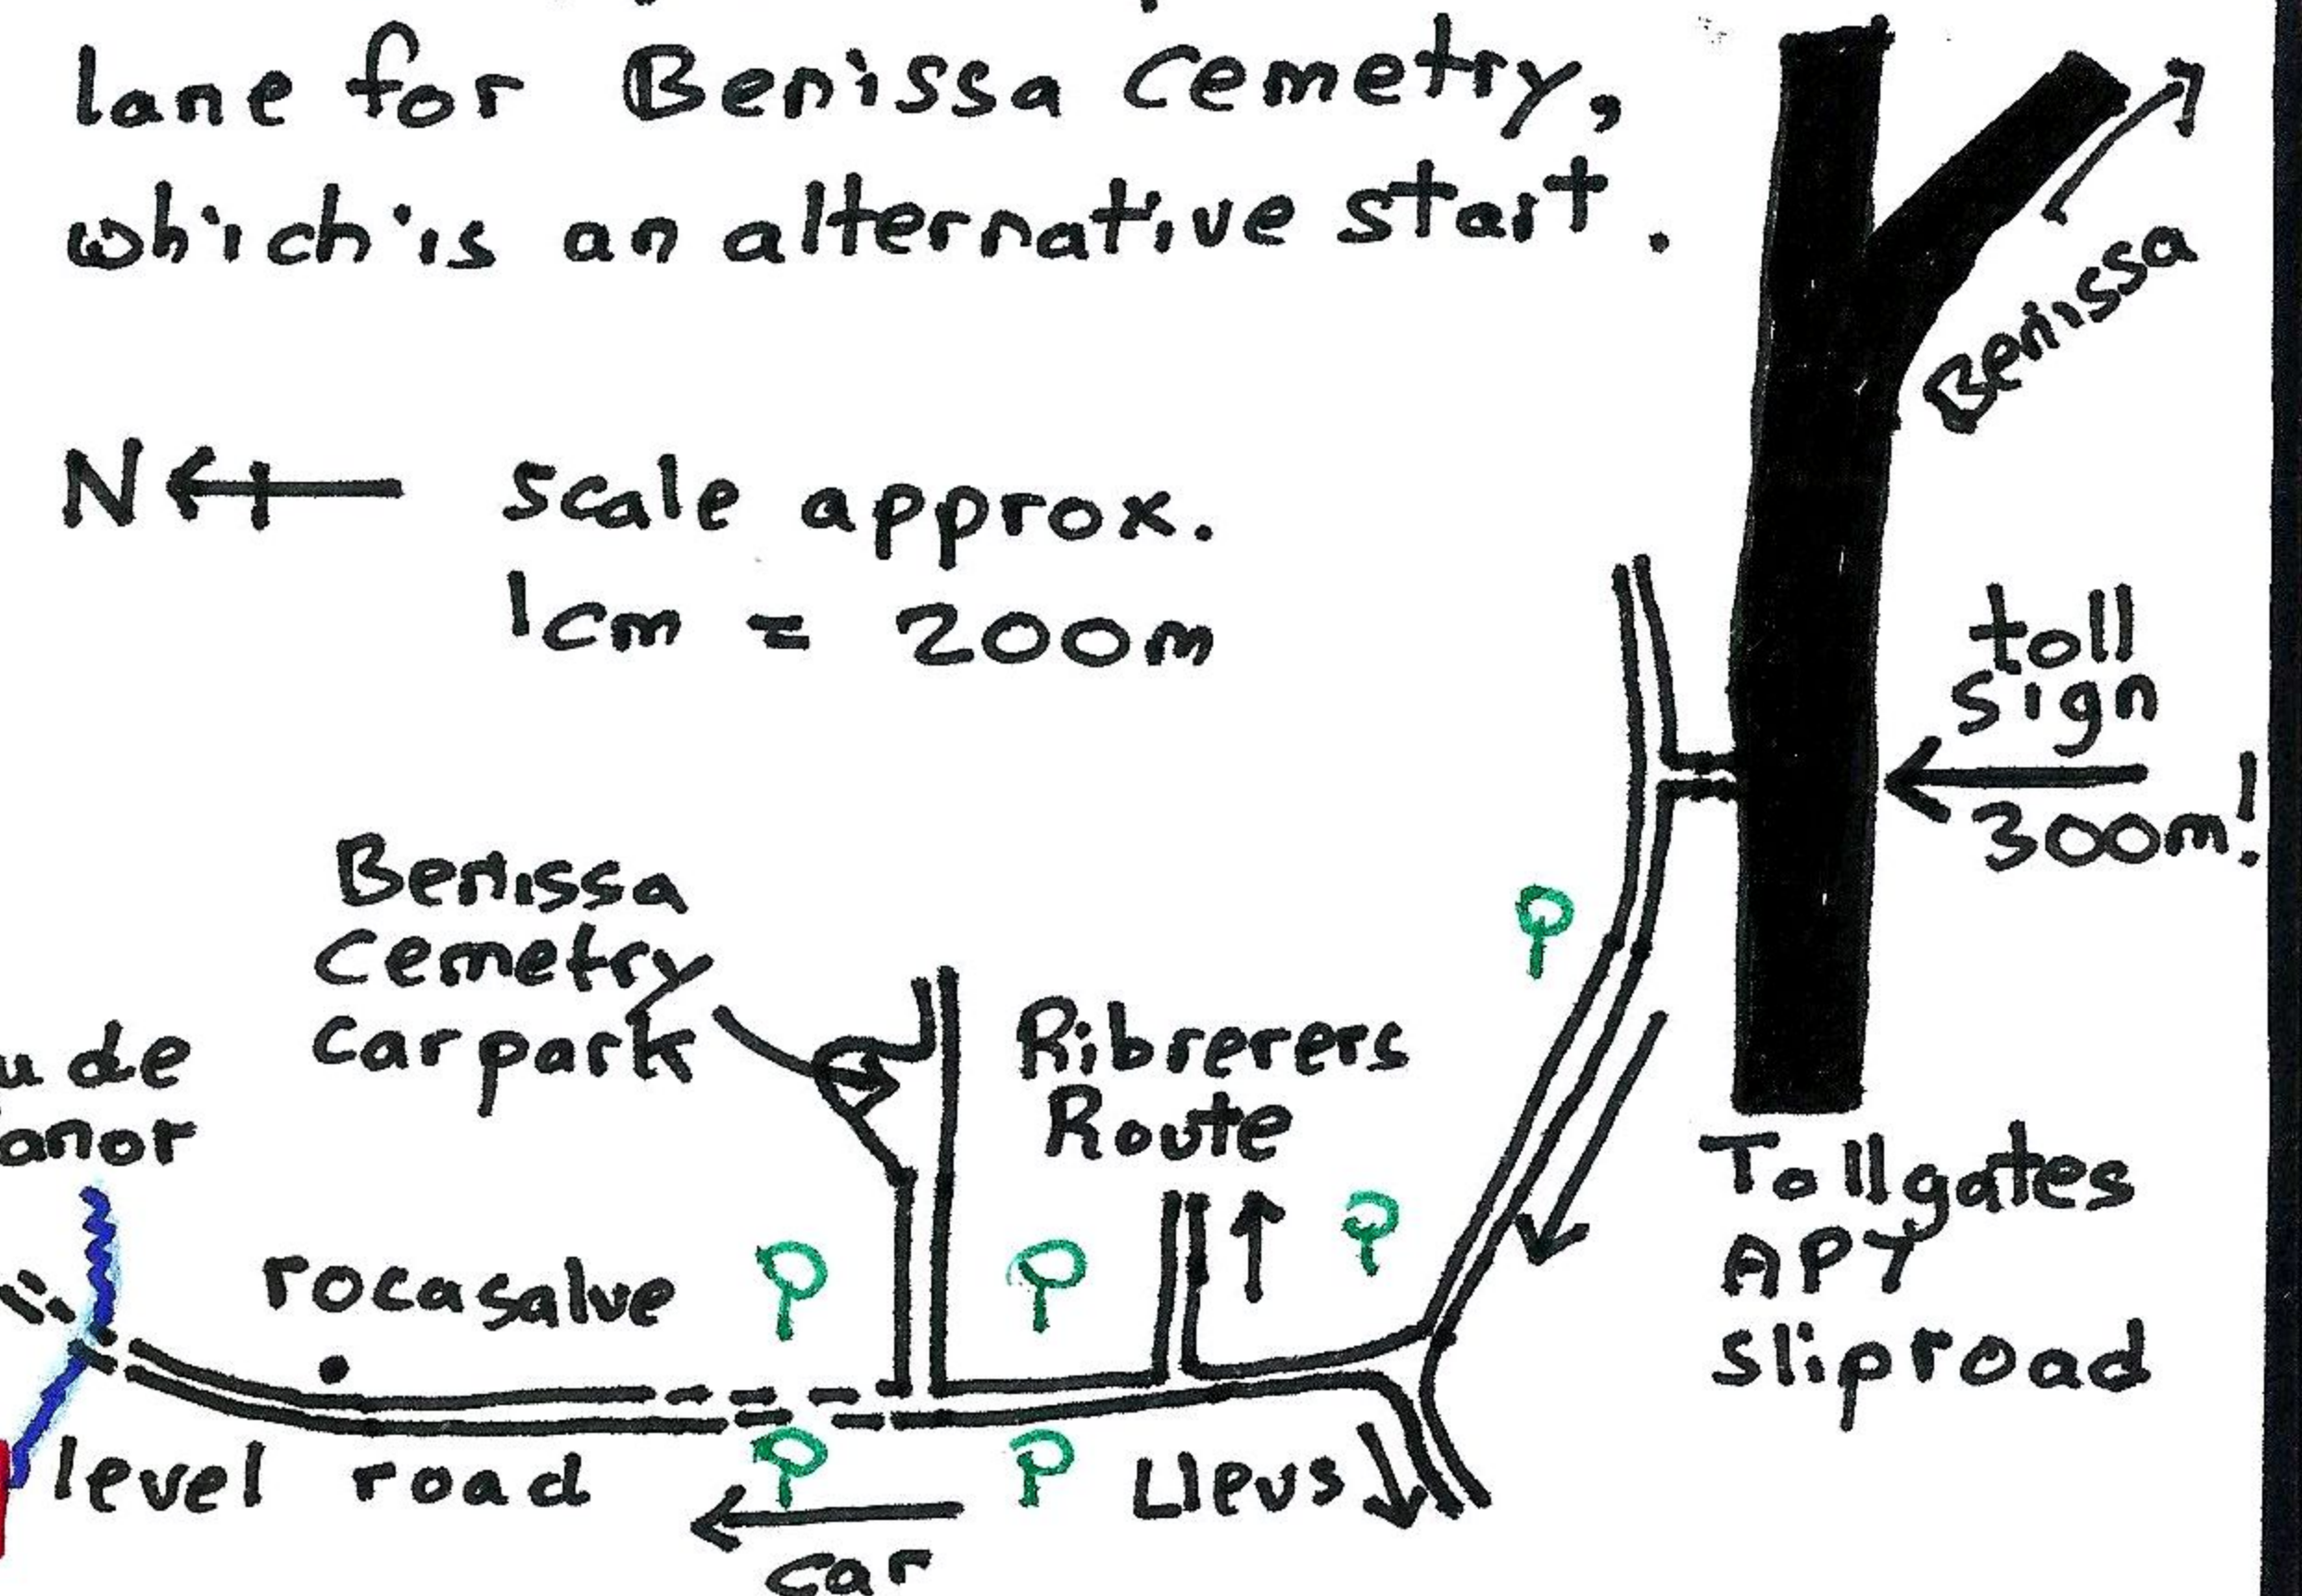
lane for Benissa Cemetry, which is an alternative start.

Benissa

N

Scale approx. 1cm = 200m

toll Sign 300m!

Benissa Cemetry Carpark

Ribrerers Route

u de anor

rocasalve

Tollgates APT Sliproad

level road

Lleus

car